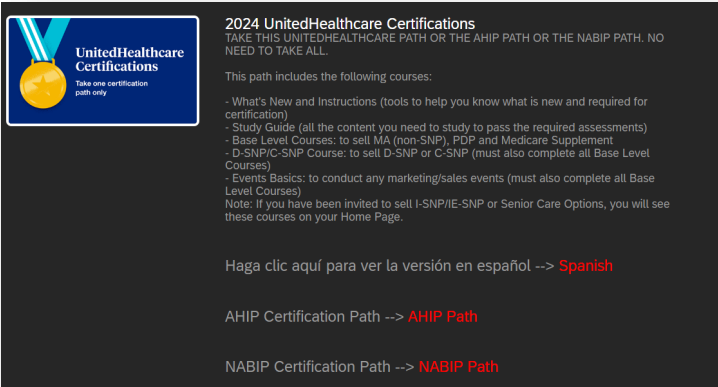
UnitedHealthcare Certifications

Take one certification path only

2024 UnitedHealthcare Certifications

TAKE THIS UNITEDHEALTHCARE PATH OR THE AHIP PATH OR THE NABIP PATH. NO NEED TO TAKE ALL.

This path includes the following courses:

- What's New and Instructions (tools to help you know what is new and required for certification)
- Study Guide (all the content you need to study to pass the required assessments)
- Base Level Courses: to sell MA (non-SNP), PDP and Medicare Supplement
- D-SNP/C-SNP Course: to sell D-SNP or C-SNP (must also complete all Base Level Courses)
- Events Basics: to conduct any marketing/sales events (must also complete all Base Level Courses)
Note: If you have been invited to sell I-SNP/IE-SNP or Senior Care Options, you will see these courses on your Home Page.

Haga clic aquí para ver la versión en español --> Spanish

AHIP Certification Path --> AHIP Path

NABIP Certification Path --> NABIP Path